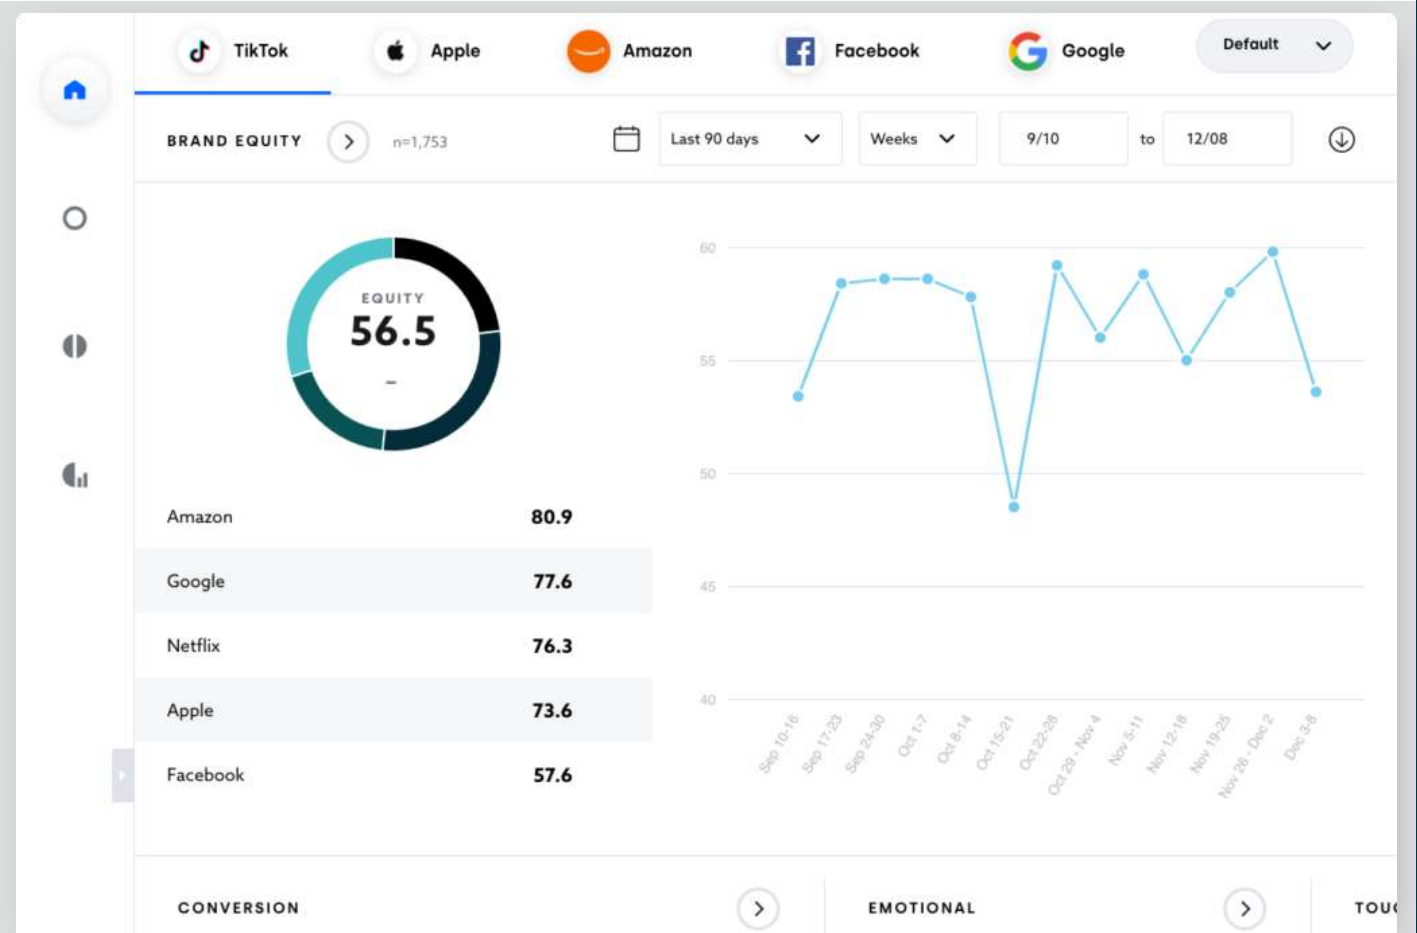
TikTok Apple Amazon Facebook Google Default

BRAND EQUITY n=1,753 Last 90 days Weeks 9/10 to 12/08

EQUITY
56.5
-

| Amazon | 80.9 |
|---|---|
| Google | 77.6 |
| Netflix | 76.3 |
| Apple | 73.6 |
| Facebook | 57.6 |

60
55
50
45
40

Sep 10-16 Sep 17-23 Sep 24-30 Oct 1-7 Oct 8-14 Oct 15-21 Oct 22-28 Oct 29 - Nov 4 Nov 5-11 Nov 12-18 Nov 19-25 Nov 26 - Dec 2 Dec 3-8

CONVERSION EMOTIONAL TOU